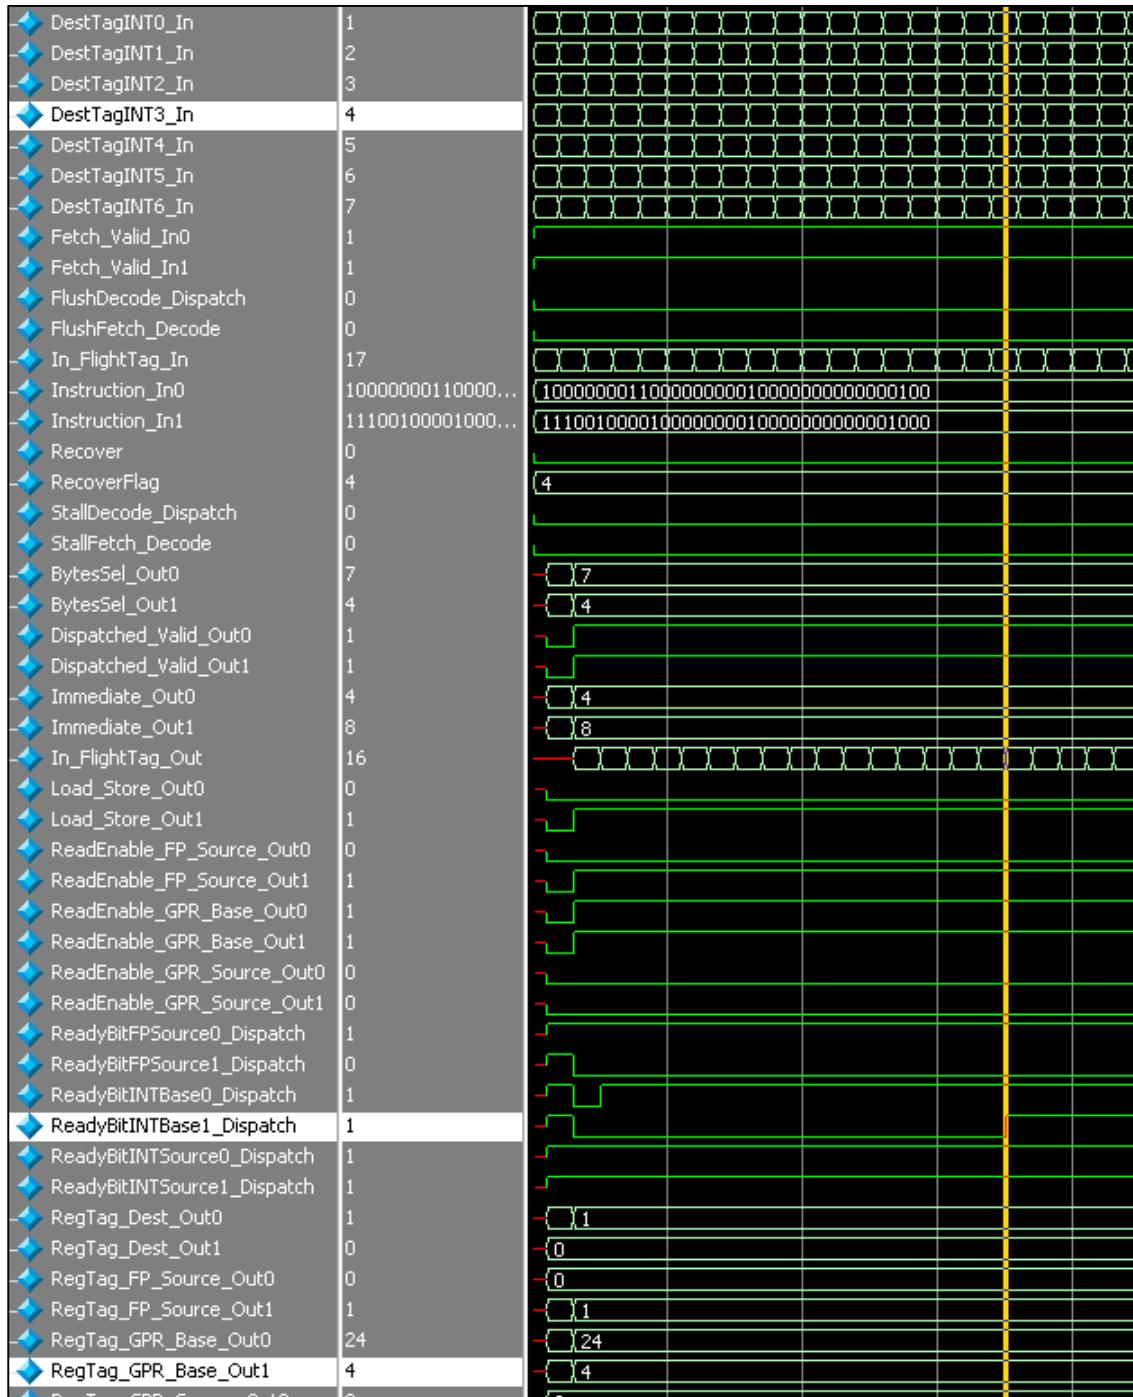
| | | |
|---|---|---|
| DestTagINT0_In | 1 | |
| DestTagINT1_In | 2 | |
| DestTagINT2_In | 3 | |
| DestTagINT3_In | 4 | |
| DestTagINT4_In | 5 | |
| DestTagINT5_In | 6 | |
| DestTagINT6_In | 7 | |
| Fetch_Valid_In0 | 1 | |
| Fetch_Valid_In1 | 1 | |
| FlushDecode_Dispatch | 0 | |
| FlushFetch_Decode | 0 | |
| In_FlightTag_In | 17 | |
| Instruction_In0 | 10000000110000... | 10000000110000000000100000000000000100 |
| Instruction_In1 | 11100100001000... | 11100100001000000000100000000000001000 |
| Recover | 0 | |
| RecoverFlag | 4 | 4 |
| StallDecode_Dispatch | 0 | |
| StallFetch_Decode | 0 | |
| BytesSel_Out0 | 7 | 7 |
| BytesSel_Out1 | 4 | 4 |
| Dispatched_Valid_Out0 | 1 | |
| Dispatched_Valid_Out1 | 1 | |
| Immediate_Out0 | 4 | 4 |
| Immediate_Out1 | 8 | 8 |
| In_FlightTag_Out | 16 | |
| Load_Store_Out0 | 0 | |
| Load_Store_Out1 | 1 | |
| ReadEnable_FP_Source_Out0 | 0 | |
| ReadEnable_FP_Source_Out1 | 1 | |
| ReadEnable_GPR_Base_Out0 | 1 | |
| ReadEnable_GPR_Base_Out1 | 1 | |
| ReadEnable_GPR_Source_Out0 | 0 | |
| ReadEnable_GPR_Source_Out1 | 0 | |
| ReadyBitFPSource0_Dispatch | 1 | |
| ReadyBitFPSource1_Dispatch | 0 | |
| ReadyBitINTBase0_Dispatch | 1 | |
| ReadyBitINTBase1_Dispatch | 1 | |
| ReadyBitINTSource0_Dispatch | 1 | |
| ReadyBitINTSource1_Dispatch | 1 | |
| RegTag_Dest_Out0 | 1 | 1 |
| RegTag_Dest_Out1 | 0 | 0 |
| RegTag_FP_Source_Out0 | 0 | 0 |
| RegTag_FP_Source_Out1 | 1 | 1 |
| RegTag_GPR_Base_Out0 | 24 | 24 |
| RegTag_GPR_Base_Out1 | 4 | 4 |